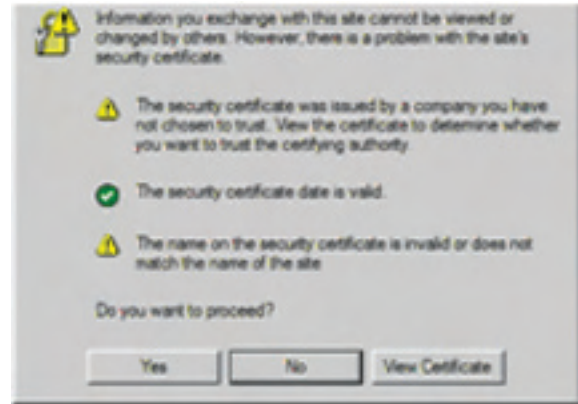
Information you exchange with this site cannot be viewed or changed by others. However, there is a problem with the site's security certificate.

The security certificate was issued by a company you have not chosen to trust. View the certificate to determine whether you want to trust the certifying authority.

The security certificate date is valid.

The name on the security certificate is invalid or does not match the name of the site

Do you want to proceed?

Yes

No

View Certificate